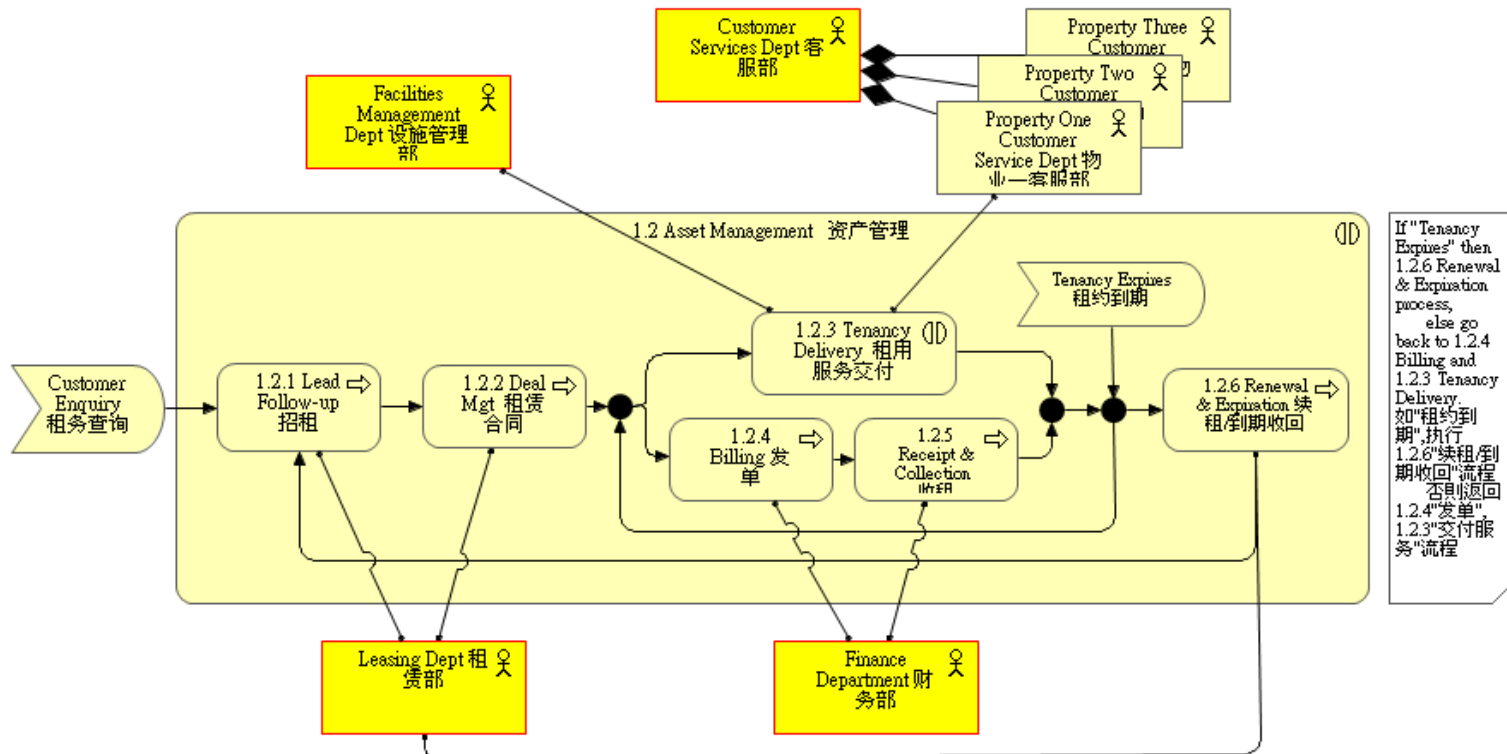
Customer Services Dept 客服部

Property Three Customer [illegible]

Property Two Customer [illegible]

Property One Customer Service Dept 物业一客服部

Facilities Management Dept 设施管理部

1.2 Asset Management 资产管理

Tenancy Expires 租约到期

If "Tenancy Expires" then 1.2.6 Renewal & Expiration process, else go back to 1.2.4 Billing and 1.2.3 Tenancy Delivery. 如"租约到期",执行1.2.6"续租/到期收回"流程 否则返回1.2.4"发单",1.2.3"交付服务"流程

Customer Enquiry 租务查询

1.2.1 Lead Follow-up 招租

1.2.2 Deal Mgt 租赁合同

1.2.3 Tenancy Delivery 租用服务交付

1.2.4 Billing 发单

1.2.5 Receipt & Collection 收租

1.2.6 Renewal & Expiration 续租/到期收回

Leasing Dept 租赁部

Finance Department 财务部